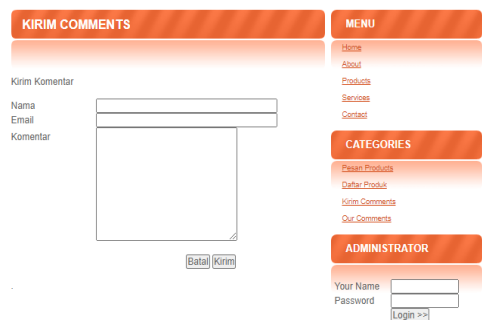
KIRIM COMMENTS

Kirim Komentar

Nama
Email
Komentar

Batal Kirim

MENU

Home
About
Products
Services
Contact

CATEGORIES

Pesan Products
Daftar Produk
Kirim Comments
Our Comments

ADMINISTRATOR

Your Name
Password
Login >>